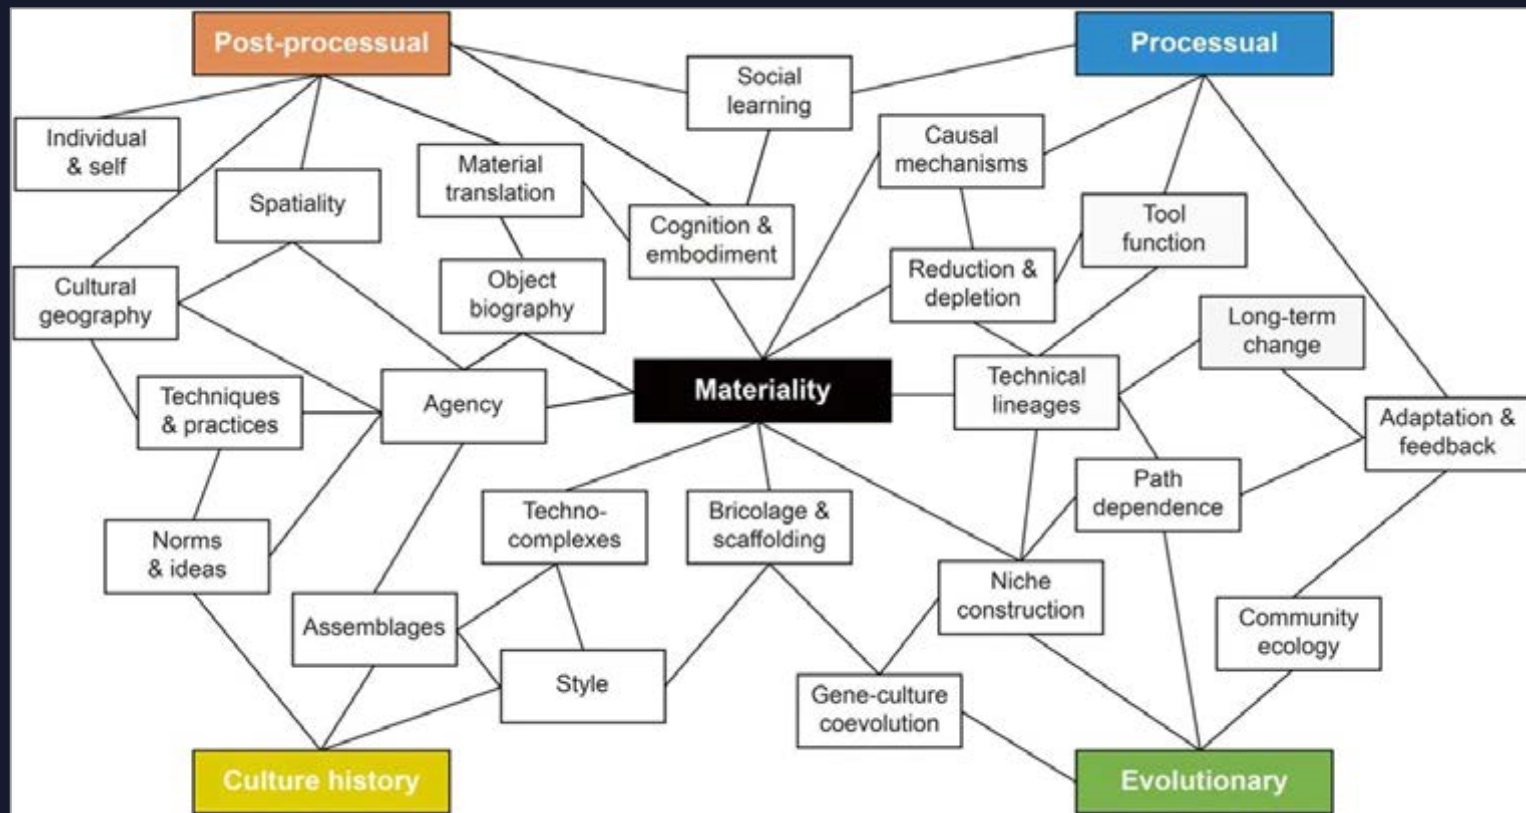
Post-processual

Processual

Social learning

Individual & self

Causal mechanisms

Material translation

Spatiality

Tool function

Cognition & embodiment

Reduction & depletion

Cultural geography

Object biography

Long-term change

Materiality

Technical lineages

Techniques & practices

Agency

Adaptation & feedback

Path dependence

Techno-complexes

Bricolage & scaffolding

Norms & ideas

Niche construction

Community ecology

Assemblages

Style

Gene-culture coevolution

Culture history

Evolutionary